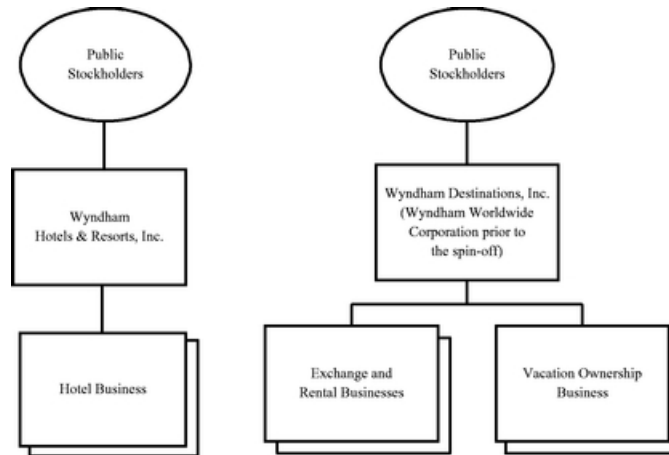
Public Stockholders

Wyndham Hotels & Resorts, Inc.

Hotel Business

Public Stockholders

Wyndham Destinations, Inc. (Wyndham Worldwide Corporation prior to the spin-off)

Exchange and Rental Businesses

Vacation Ownership Business